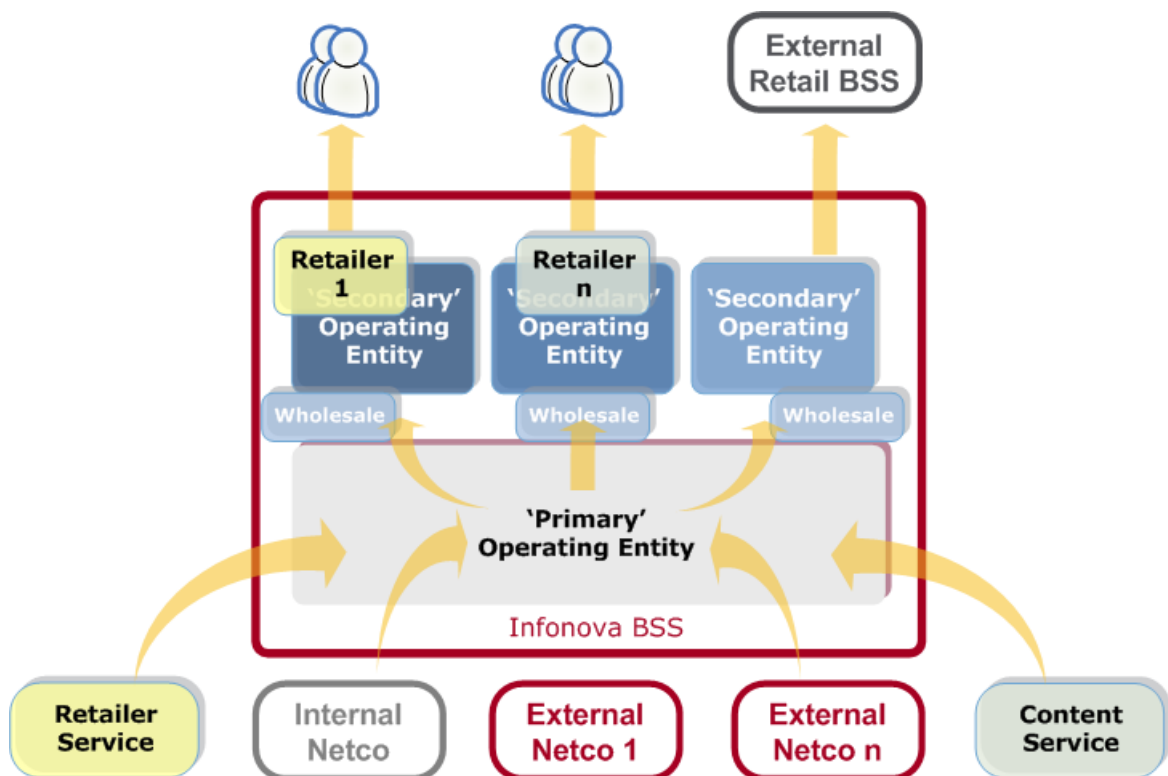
External Retail BSS

Retailer 1

'Secondary' Operating Entity

Retailer n

'Secondary' Operating Entity

'Secondary' Operating Entity

Wholesale

Wholesale

Wholesale

'Primary' Operating Entity

Infonova BSS

Retailer Service

Internal Netco

External Netco 1

External Netco n

Content Service